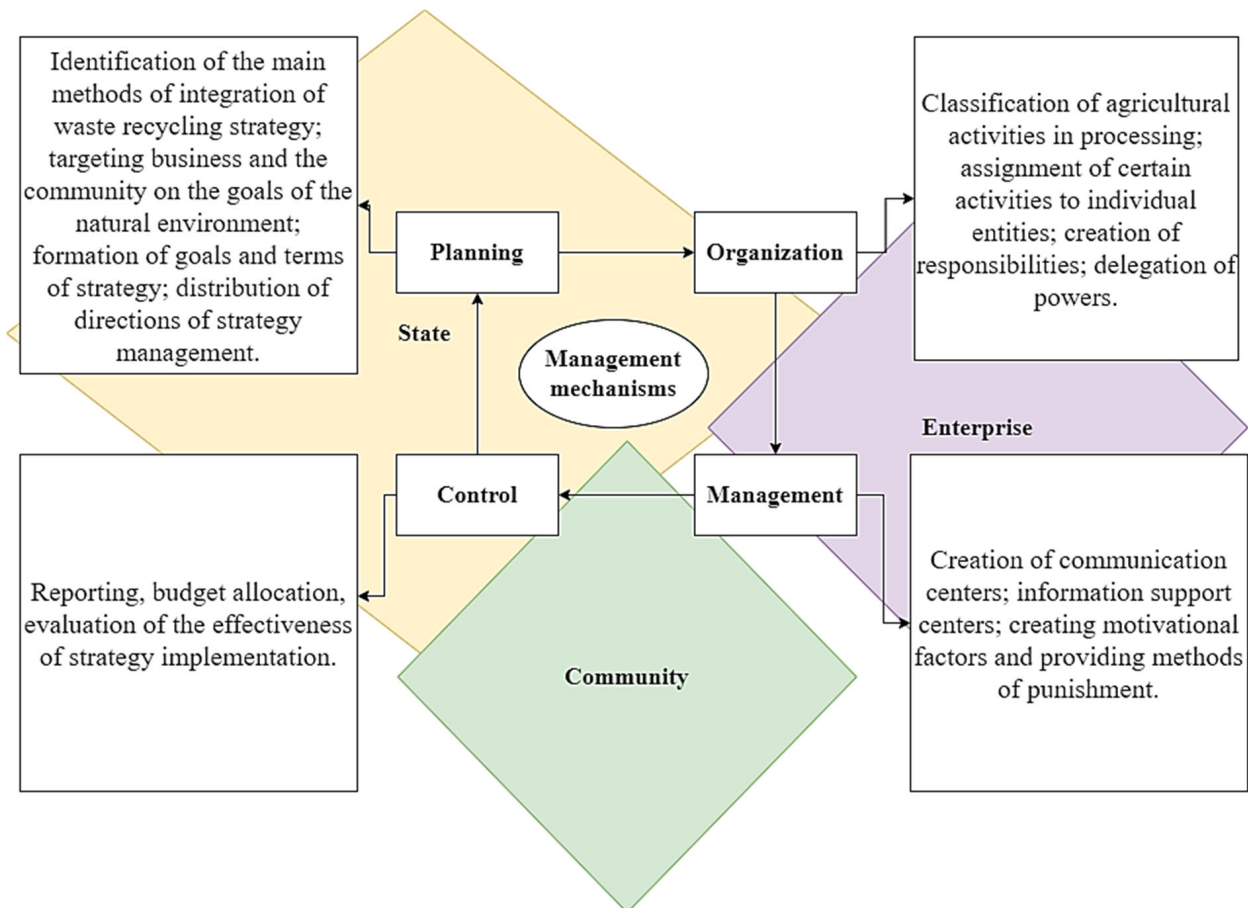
Identification of the main methods of integration of waste recycling strategy; targeting business and the community on the goals of the natural environment; formation of goals and terms of strategy; distribution of directions of strategy management.

Planning

Organization

Classification of agricultural activities in processing; assignment of certain activities to individual entities; creation of responsibilities; delegation of powers.

State

Management mechanisms

Enterprise

Control

Management

Reporting, budget allocation, evaluation of the effectiveness of strategy implementation.

Creation of communication centers; information support centers; creating motivational factors and providing methods of punishment.

Community